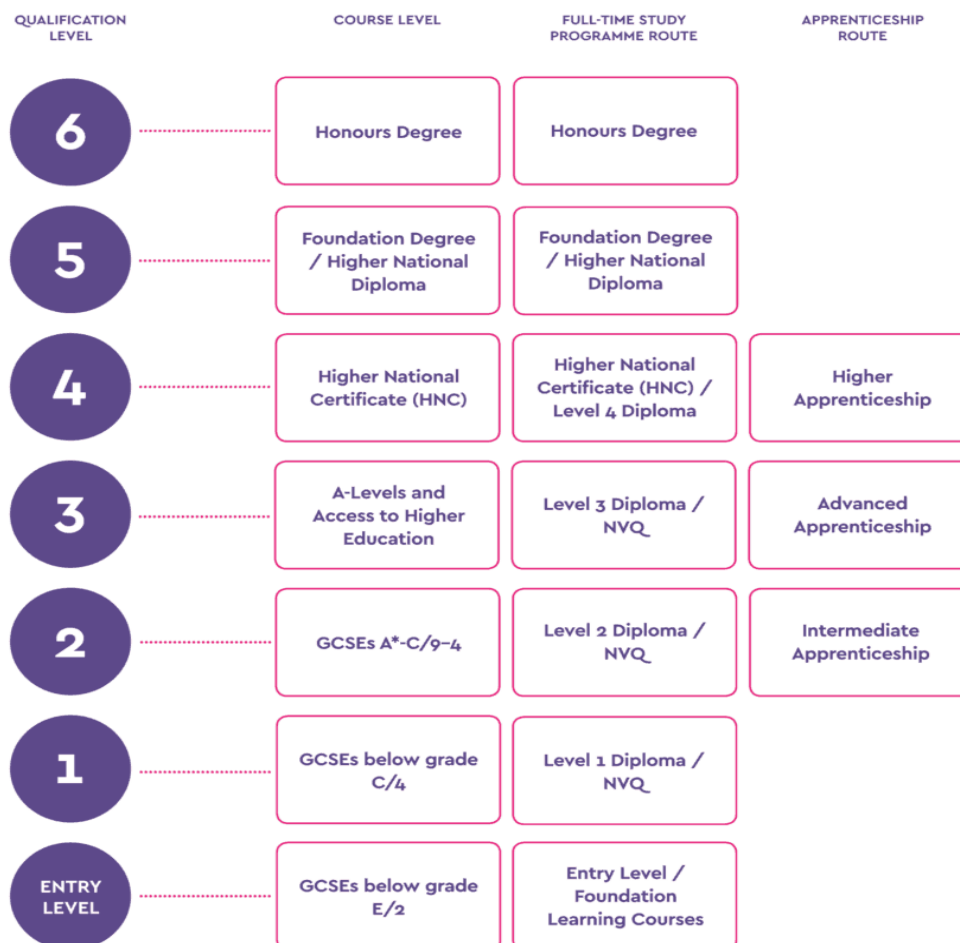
| QUALIFICATION LEVEL | COURSE LEVEL | FULL-TIME STUDY PROGRAMME ROUTE | APPRENTICESHIP ROUTE |
|---|---|---|---|
| 6 | Honours Degree | Honours Degree | |
| 5 | Foundation Degree / Higher National Diploma | Foundation Degree / Higher National Diploma | |
| 4 | Higher National Certificate (HNC) | Higher National Certificate (HNC) / Level 4 Diploma | Higher Apprenticeship |
| 3 | A-Levels and Access to Higher Education | Level 3 Diploma / NVQ | Advanced Apprenticeship |
| 2 | GCSEs A*-C/9-4 | Level 2 Diploma / NVQ | Intermediate Apprenticeship |
| 1 | GCSEs below grade C/4 | Level 1 Diploma / NVQ | |
| ENTRY LEVEL | GCSEs below grade E/2 | Entry Level / Foundation Learning Courses | |